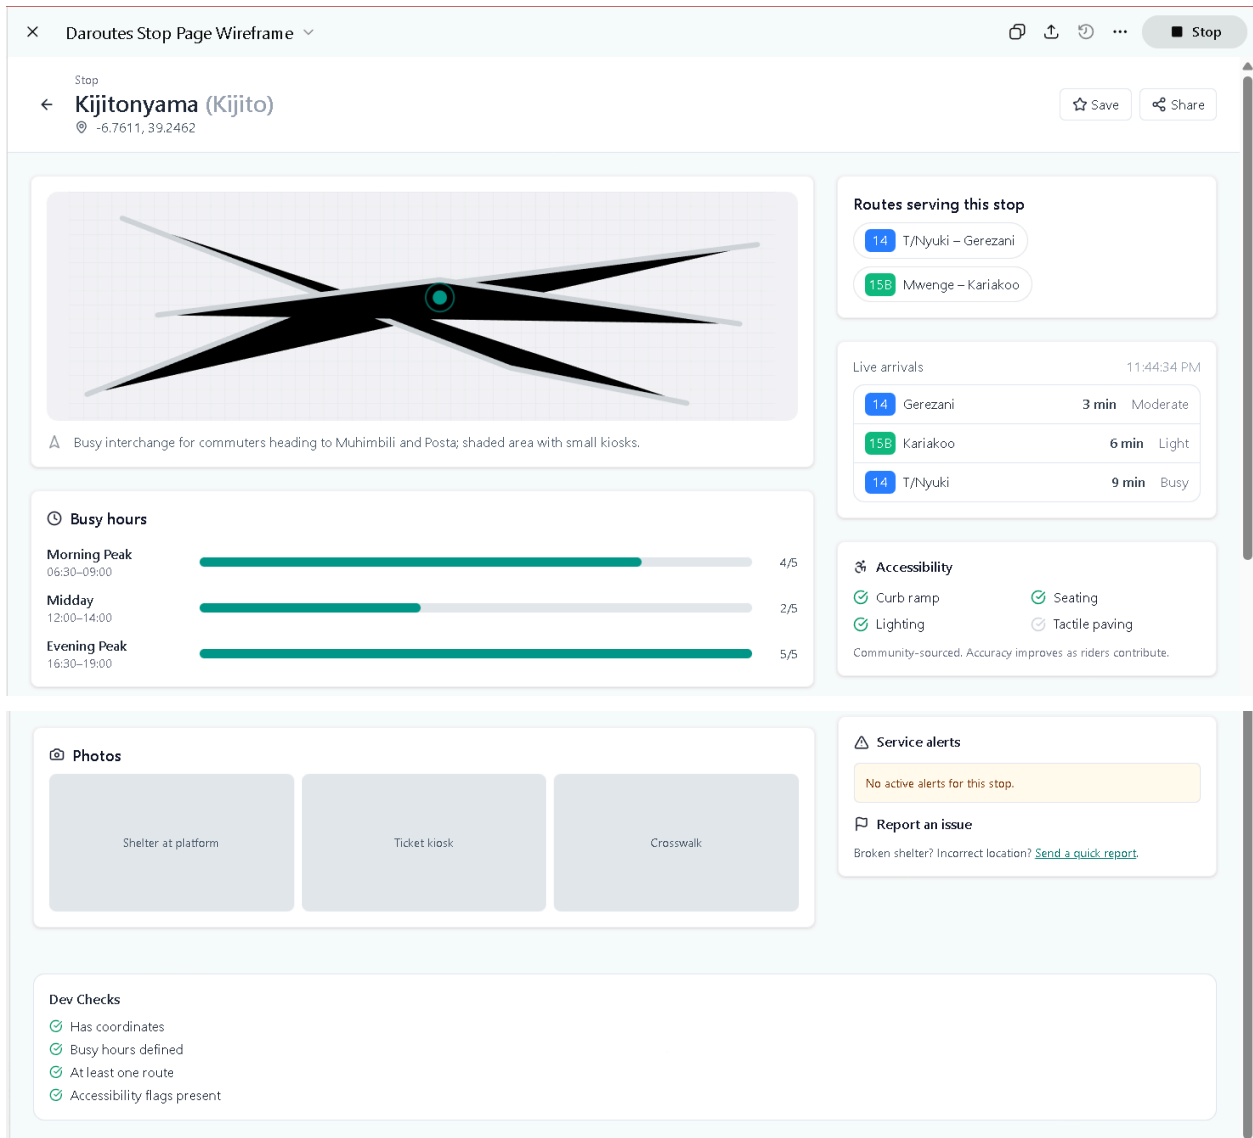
Daroutes Stop Page Wireframe

Stop

Stop
Kijitonyama (Kijito)
-6.7611, 39.2462

Save
Share

Busy interchange for commuters heading to Muhimbili and Posta; shaded area with small kiosks.

Busy hours

Morning Peak
06:30–09:00
4/5

Midday
12:00–14:00
2/5

Evening Peak
16:30–19:00
5/5

Routes serving this stop
14 T/Nyuki – Gerezani
15B Mwenge – Kariakoo

Live arrivals 11:44:34 PM

| | | | |
|---|---|---|---|
| 14 | Gerezani | 3 min | Moderate |
| 15B | Kariakoo | 6 min | Light |
| 14 | T/Nyuki | 9 min | Busy |

Accessibility
Curb ramp
Seating
Lighting
Tactile paving
Community-sourced. Accuracy improves as riders contribute.

Photos
Shelter at platform
Ticket kiosk
Crosswalk

Service alerts
No active alerts for this stop.

Report an issue
Broken shelter? Incorrect location? Send a quick report.

Dev Checks
Has coordinates
Busy hours defined
At least one route
Accessibility flags present